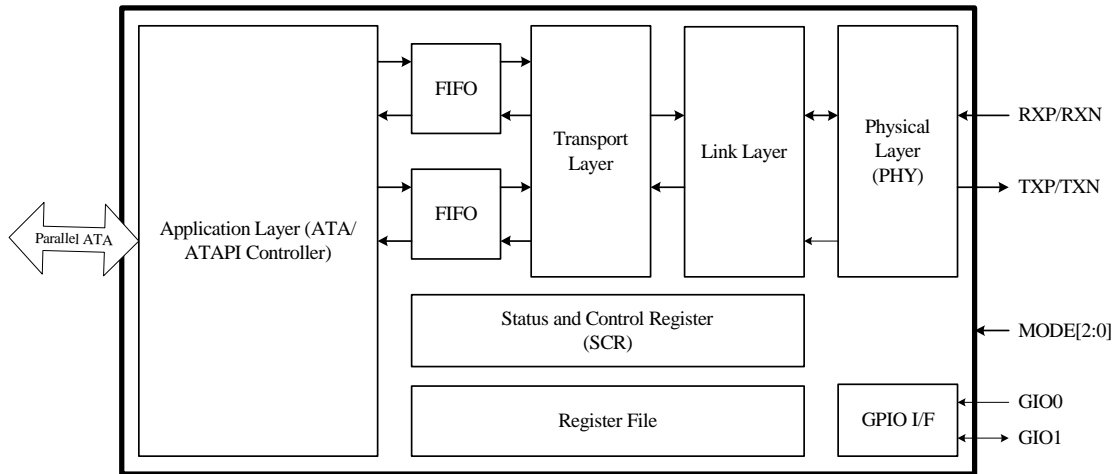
Parallel ATA

Application Layer (ATA/ ATAPI Controller)

FIFO

FIFO

Transport Layer

Link Layer

Physical Layer (PHY)

RXP/RXN

TXP/TXN

Status and Control Register (SCR)

MODE[2:0]

Register File

GPIO I/F

GIO0

GIO1